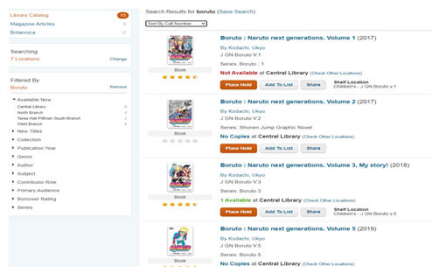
Library Catalog 10
Magazine Articles
Britannica

Searching
7 Locations Change

Filtered By
Boruto Remove

Available Now
Central Library
North Branch
Tama Hall Pittman South Branch
West Branch

New Titles
Collection
Publication Year
Genre
Author
Subject
Contributor Role
Primary Audience
Borrower Rating
Series

Search Results for boruto (Save Search)

Sort By Call Number

Boruto : Naruto next generations. Volume 1 (2017)
By Kodachi, Ukyo
J GN Boruto V 1
Series: Boruto : 1
Not Available at Central Library (Check Other Locations)
Book
Place Hold Add To List Share
Shelf Location
Children's - J GN Boruto v.1

Boruto : Naruto next generations. Volume 2 (2017)
By Kodachi, Ukyo
J GN Boruto V 2
Series: Shonen Jump Graphic Novel
No Copies at Central Library (Check Other Locations)
Book
Place Hold Add To List Share

Boruto : Naruto next generations. Volume 3, My story! (2018)
By Kodachi, Ukyo
J GN Boruto V 3
Series: Boruto 3
1 Available at Central Library (Check Other Locations)
Book
Place Hold Add To List Share
Shelf Location
Children's - J GN Boruto v.3

Boruto : Naruto next generations. Volume 5 (2019)
By Kodachi, Ukyo
J GN Boruto V 5
No Copies at Central Library (Check Other Locations)